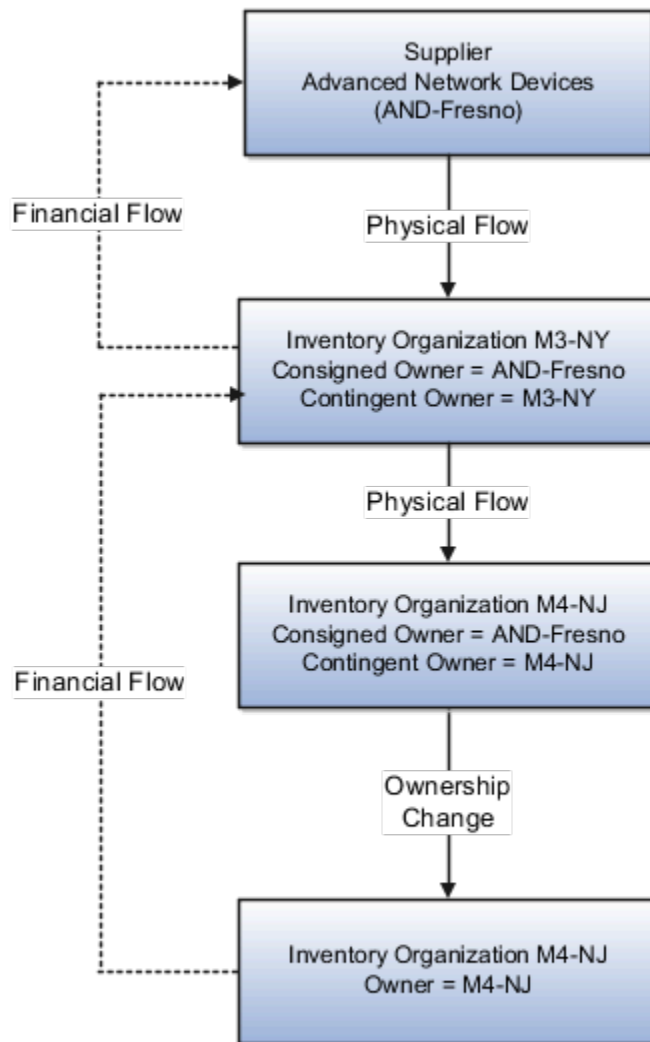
Supplier
Advanced Network Devices
(AND-Fresno)

Financial Flow

Physical Flow

Inventory Organization M3-NY
Consigned Owner = AND-Fresno
Contingent Owner = M3-NY

Physical Flow

Inventory Organization M4-NJ
Consigned Owner = AND-Fresno
Contingent Owner = M4-NJ

Financial Flow

Ownership Change

Inventory Organization M4-NJ
Owner = M4-NJ